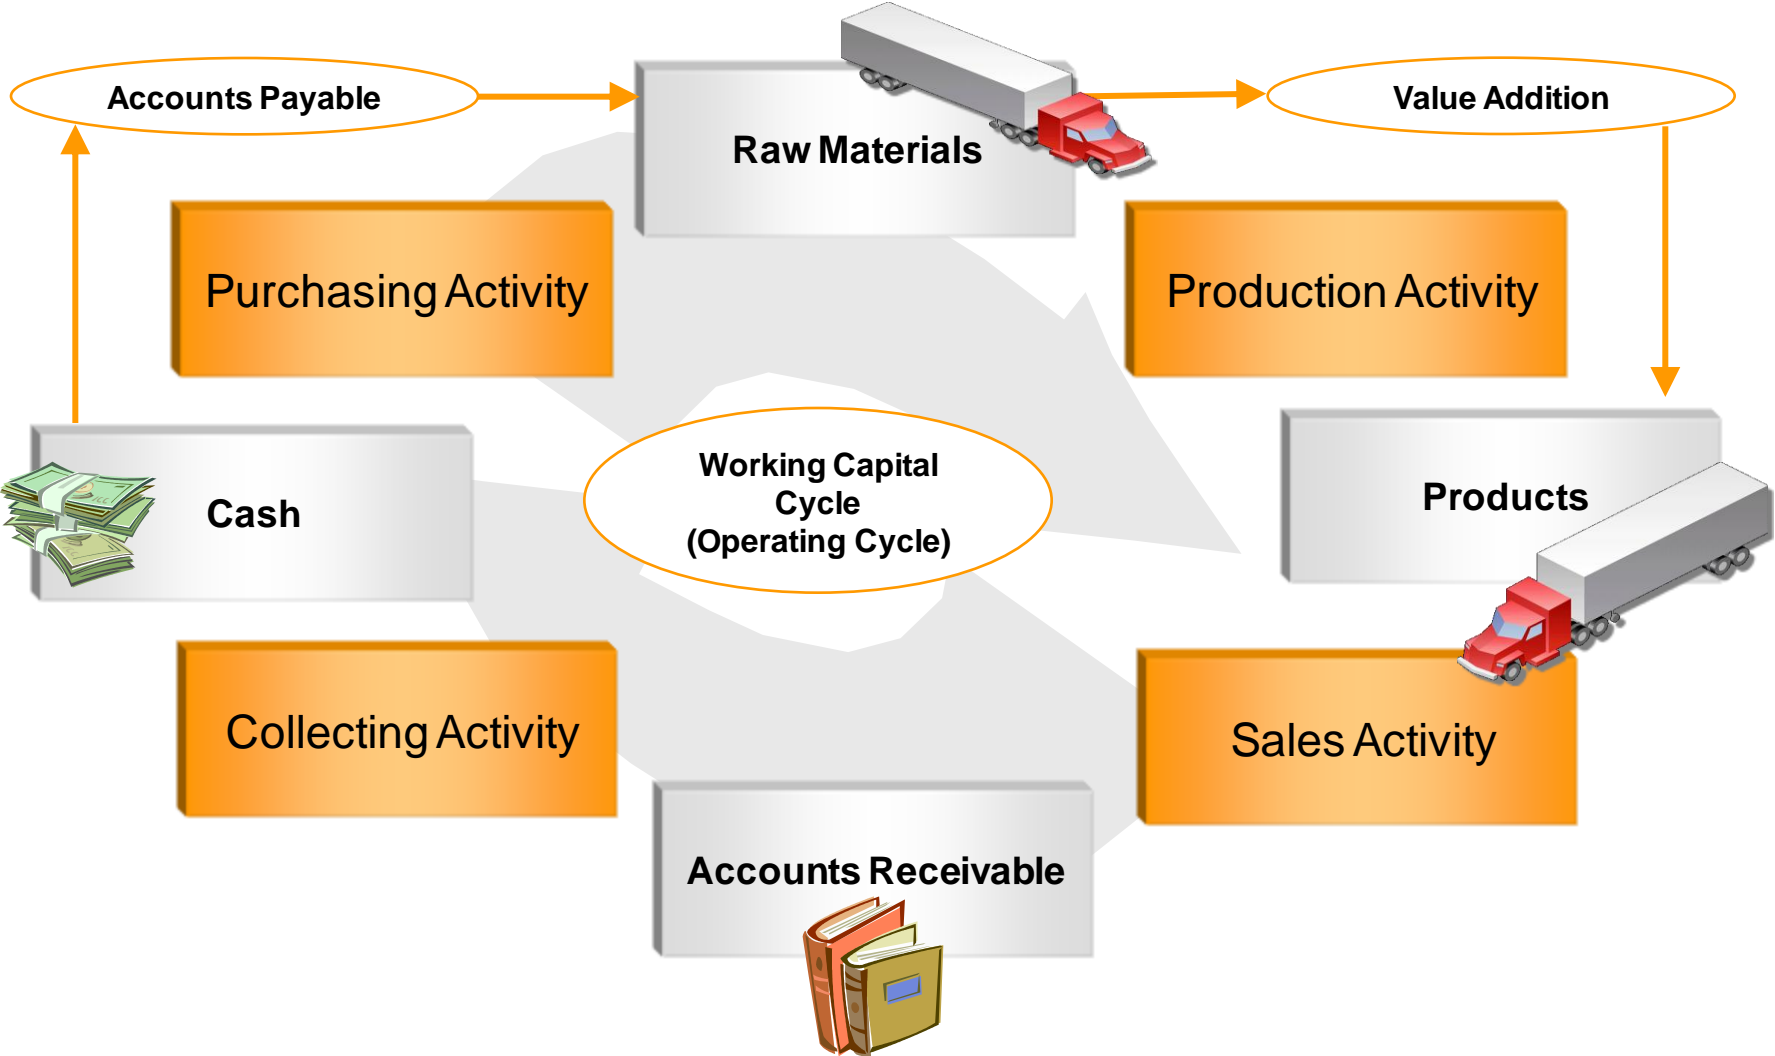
Accounts Payable

Raw Materials

Value Addition

Purchasing Activity

Production Activity

Working Capital Cycle (Operating Cycle)

Cash

Products

Collecting Activity

Sales Activity

Accounts Receivable